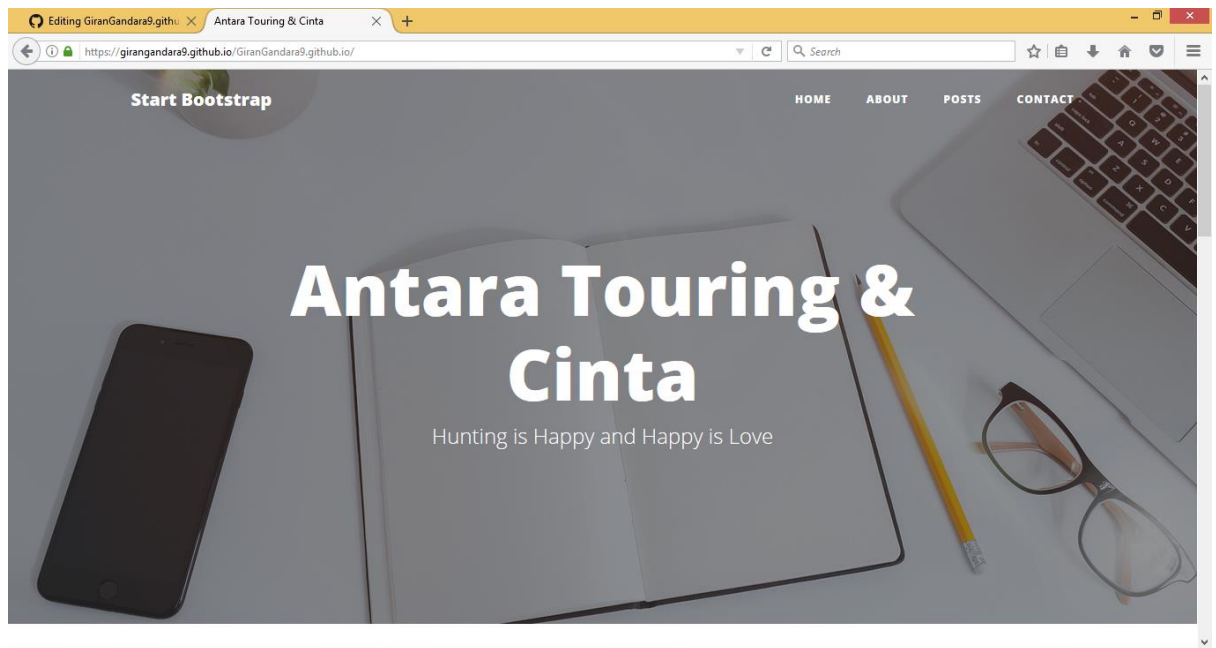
Editing GiranGandara9.githu
Antara Touring & Cinta
https://girangandara9.github.io/GiranGandara9.github.io/
Search

Start Bootstrap
HOME
ABOUT
POSTS
CONTACT

Antara Touring & Cinta
Hunting is Happy and Happy is Love